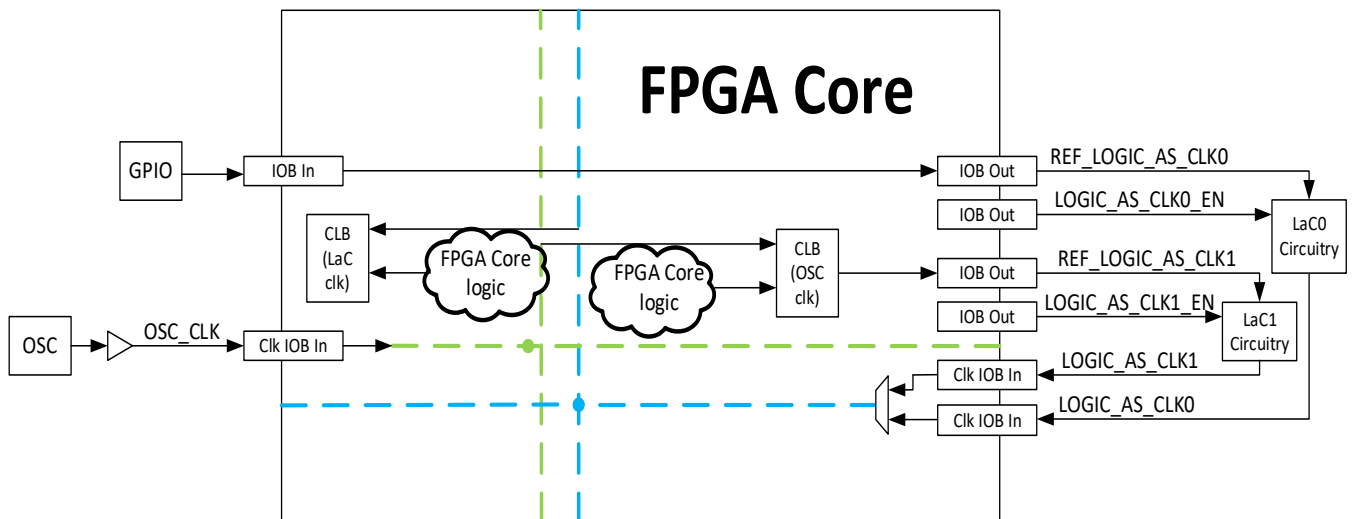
FPGA Core

GPIO

IOB In

IOB Out

REF_LOGIC_AS_CLK0

IOB Out

LOGIC_AS_CLK0_EN

LaC0 Circuitry

CLB (LaC clk)

FPGA Core logic

FPGA Core logic

CLB (OSC clk)

IOB Out

REF_LOGIC_AS_CLK1

IOB Out

LOGIC_AS_CLK1_EN

LaC1 Circuitry

OSC

OSC_CLK

Clk IOB In

Clk IOB In

LOGIC_AS_CLK1

Clk IOB In

LOGIC_AS_CLK0